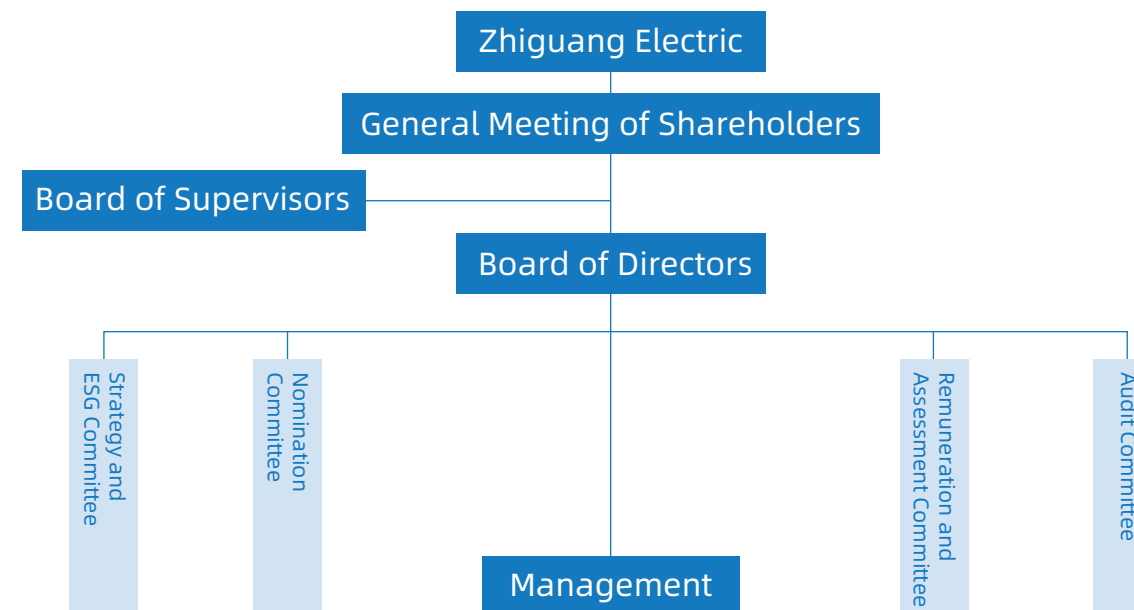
Zhiguang Electric

General Meeting of Shareholders

Board of Supervisors

Board of Directors

Strategy and ESG Committee

Nomination Committee

Remuneration and Assessment Committee

Audit Committee

Management